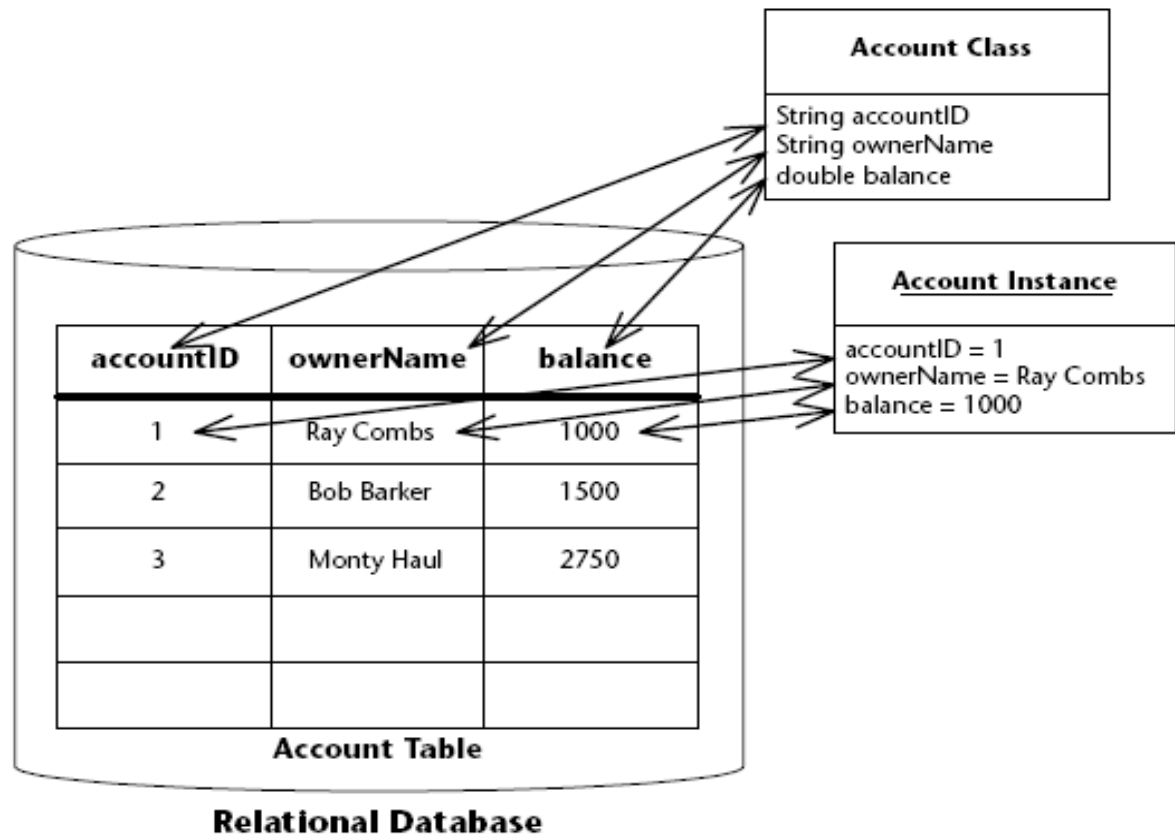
Account Class

String accountID
String ownerName
double balance

Account Instance

accountID = 1
ownerName = Ray Combs
balance = 1000

| accountID | ownerName | balance |
|---|---|---|
| 1 | Ray Combs | 1000 |
| 2 | Bob Barker | 1500 |
| 3 | Monty Haul | 2750 |
| | | |
| | | |

Account Table

Relational Database